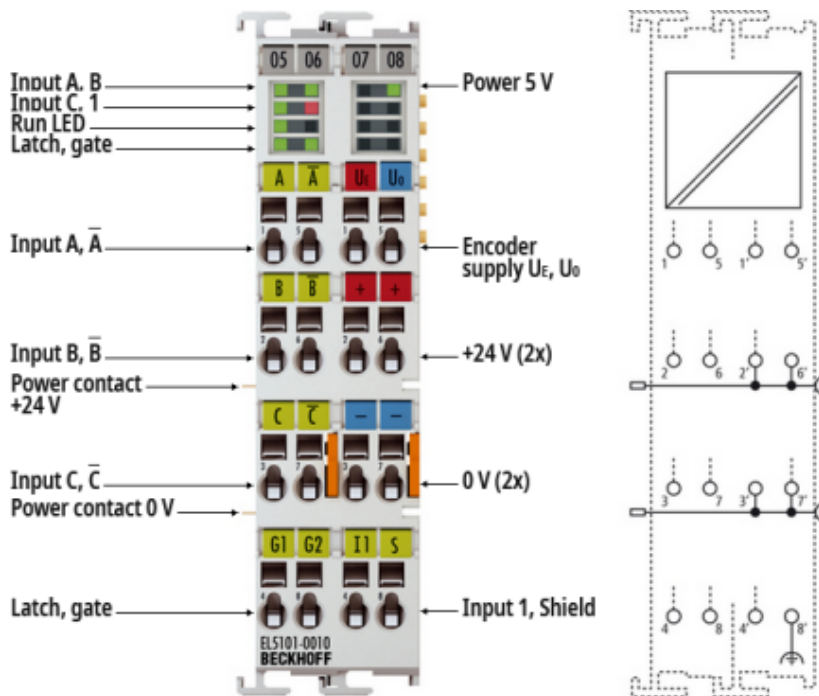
05 06 07 08

Input A, B
Input C, 1
Run LED
Latch, gate

Power 5 V

A $\overline{A}$ $U_E$ $U_0$

Input A, $\overline{A}$

Encoder supply $U_E$, $U_0$

B $\overline{B}$ + +

Input B, $\overline{B}$

+24 V (2x)

Power contact +24 V

C $\overline{C}$ – –

Input C, $\overline{C}$

0 V (2x)

Power contact 0 V

G1 G2 I1 S

Latch, gate

Input 1, Shield

EL5101-0010
BECKHOFF

1 5 1' 5'
2 6 2' 6'
3 7 3' 7'
4 8 4' 8'